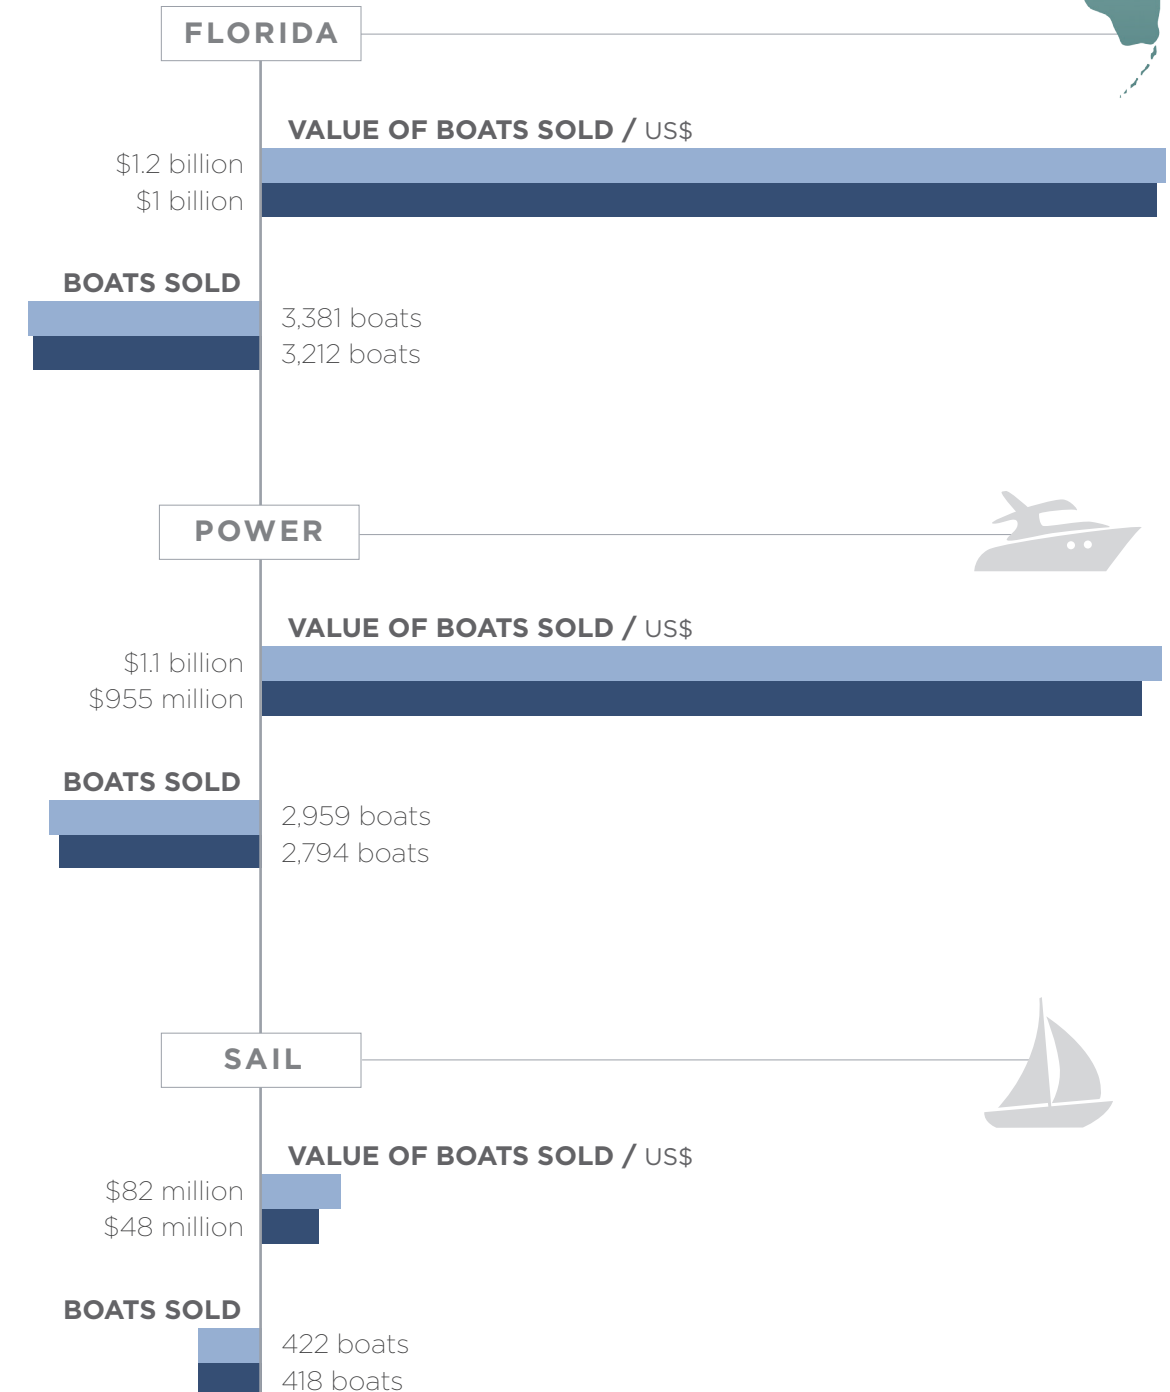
FLORIDA

VALUE OF BOATS SOLD / US$

$1.2 billion
$1 billion

BOATS SOLD

3,381 boats
3,212 boats

POWER

VALUE OF BOATS SOLD / US$

$1.1 billion
$955 million

BOATS SOLD

2,959 boats
2,794 boats

SAIL

VALUE OF BOATS SOLD / US$

$82 million
$48 million

BOATS SOLD

422 boats
418 boats